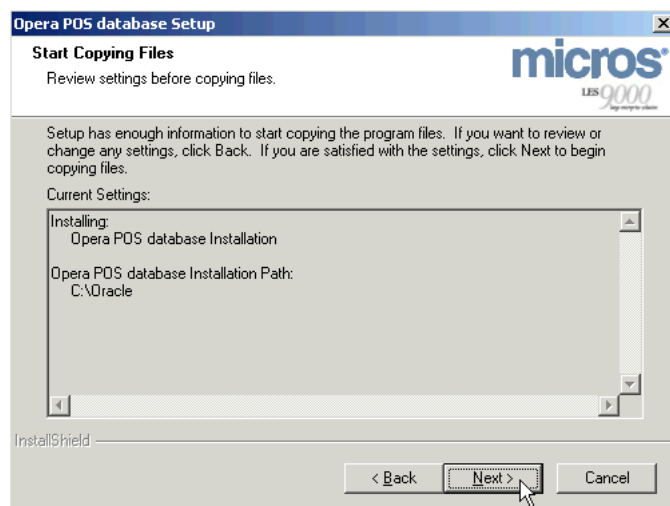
Opera POS database Setup

Start Copying Files

Review settings before copying files.

micros

LES 9000

Setup has enough information to start copying the program files. If you want to review or change any settings, click Back. If you are satisfied with the settings, click Next to begin copying files.

Current Settings:

Installing:
Opera POS database Installation

Opera POS database Installation Path:
C:\Oracle

InstallShield

< Back

Next >

Cancel